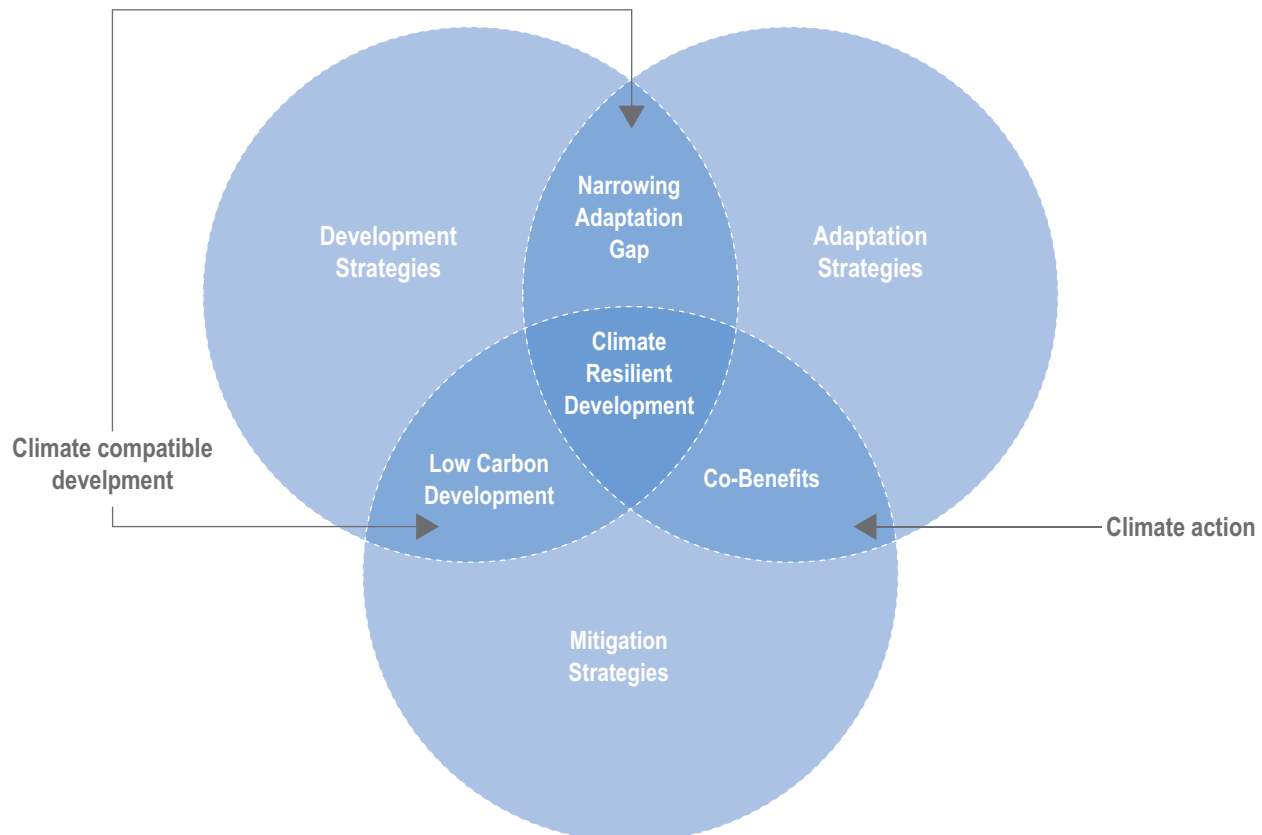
Development Strategies

Narrowing Adaptation Gap

Adaptation Strategies

Climate Resilient Development

Climate compatible develpment

Low Carbon Development

Co-Benefits

Climate action

Mitigation Strategies